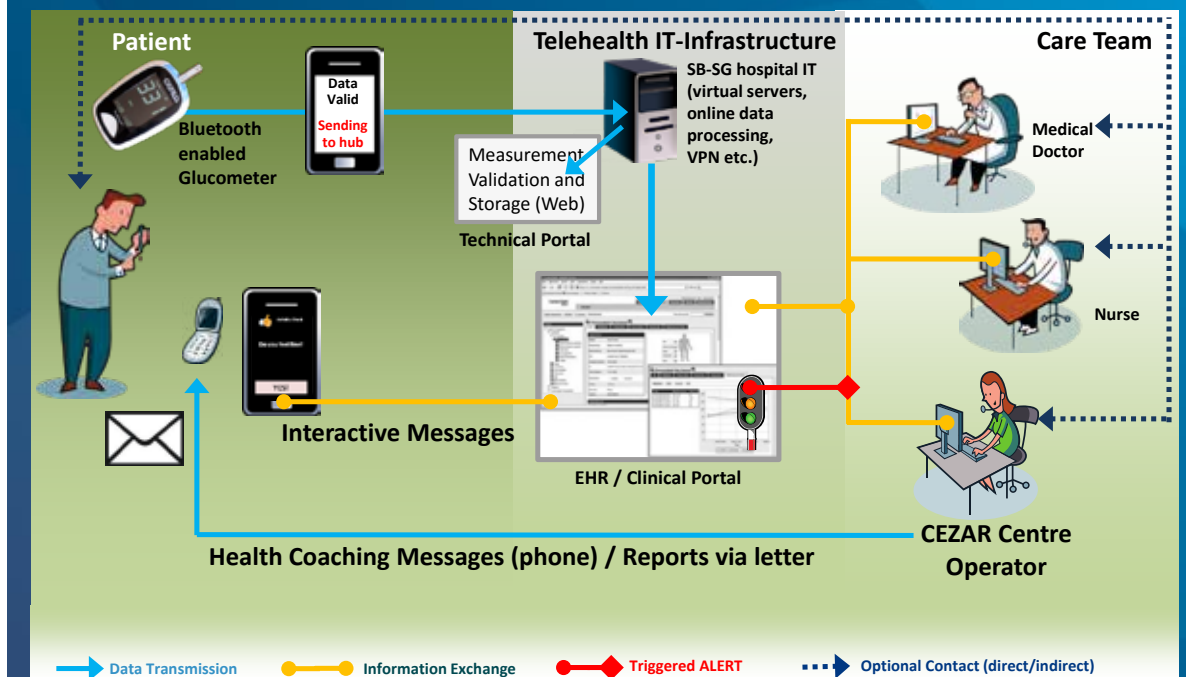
Patient

Telehealth IT-Infrastructure

Care Team

Bluetooth enabled Glucometer

Data Valid

Sending to hub

SB-SG hospital IT (virtual servers, online data processing, VPN etc.)

Measurement Validation and Storage (Web)

Technical Portal

Medical Doctor

Nurse

YES!

Interactive Messages

EHR / Clinical Portal

CEZAR Centre Operator

Health Coaching Messages (phone) / Reports via letter

Data Transmission

Information Exchange

Triggered ALERT

Optional Contact (direct/indirect)